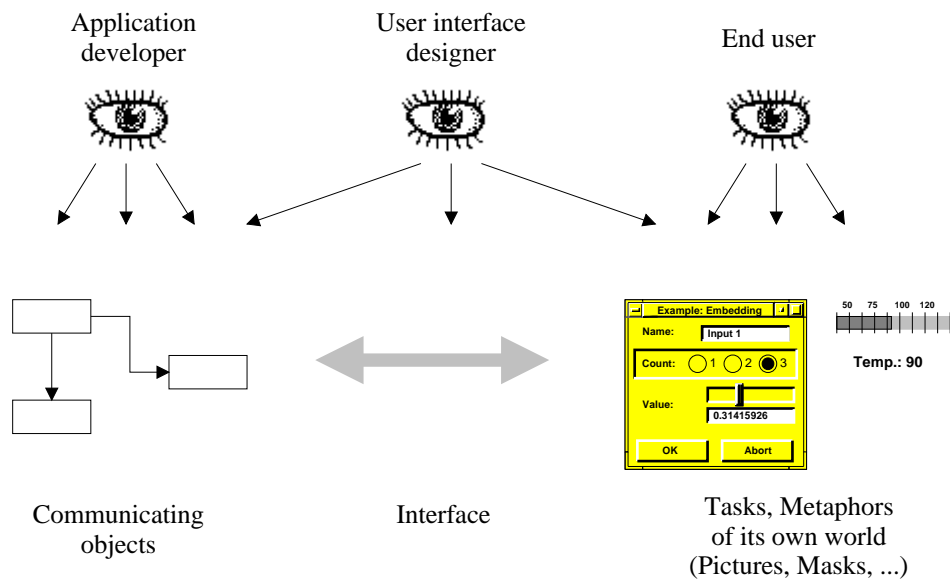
Application developer

User interface designer

End user

Example: Embedding

Name: Input 1

Count: 1 2 3

Value:

0.31415926

OK

Abort

50 75 100 120

Temp.: 90

Communicating objects

Interface

Tasks, Metaphors of its own world (Pictures, Masks, ...)